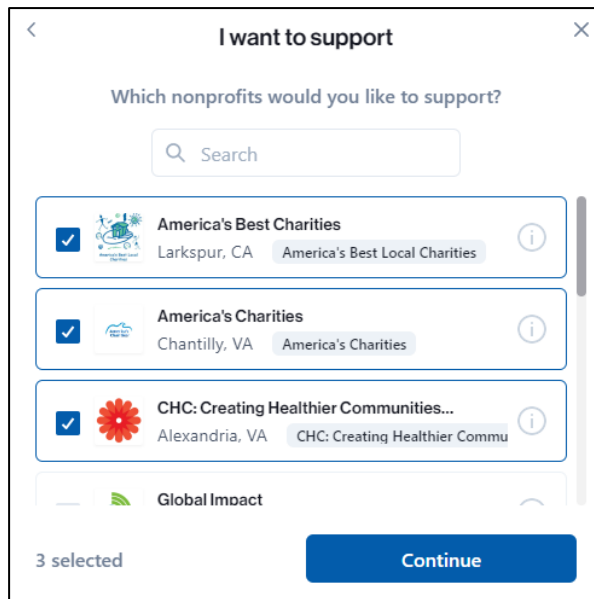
I want to support

Which nonprofits would you like to support?

Search

America's Best Charities
Larkspur, CA America's Best Local Charities

America's Charities
Chantilly, VA America's Charities

CHC: Creating Healthier Communities...
Alexandria, VA CHC: Creating Healthier Commu

Global Impact

3 selected

Continue